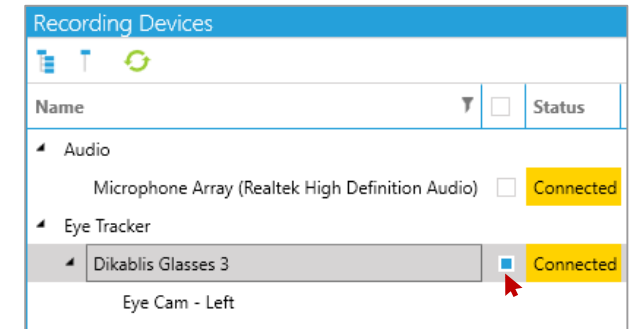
Recording Devices

| Name | | Status |
|---|---|---|
| Audio | | |
| Microphone Array (Realtek High Definition Audio) | | Connected |
| Eye Tracker | | |
| Dikablis Glasses 3 | | Connected |
| Eye Cam - Left | | |